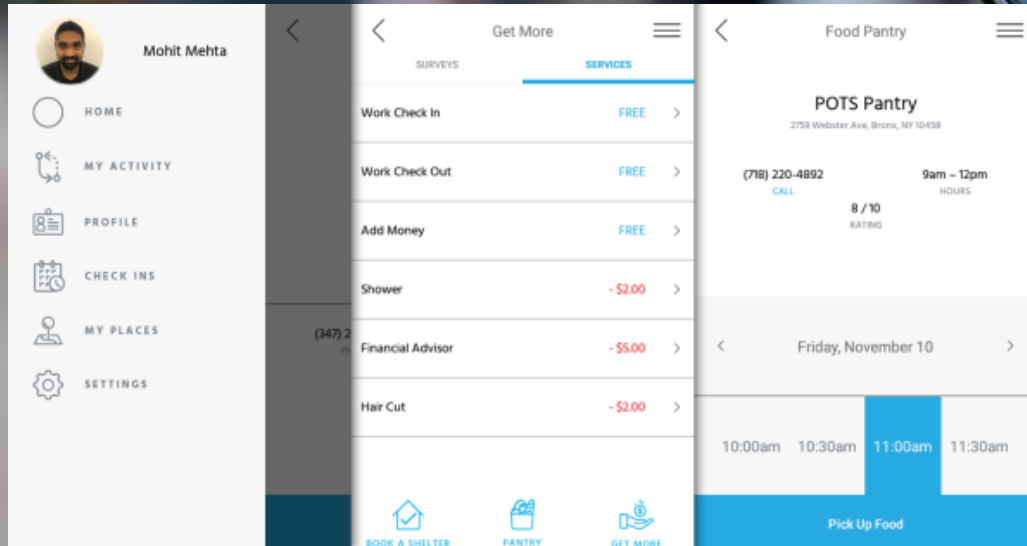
Mohit Mehta

HOME

MY ACTIVITY

PROFILE

CHECK INS

MY PLACES

SETTINGS

(347) 2

Get More

SURVEYS

SERVICES

Work Check In FREE

Work Check Out FREE

Add Money FREE

Shower - $2.00

Financial Advisor - $5.00

Hair Cut - $2.00

BOOK A SHELTER

PANTRY

GET MORE

Food Pantry

POTS Pantry

2759 Webster Ave, Bronx, NY 10458

(718) 220-4892
CALL

9am – 12pm
HOURS

8 / 10
RATING

Friday, November 10

10:00am 10:30am 11:00am 11:30am

Pick Up Food